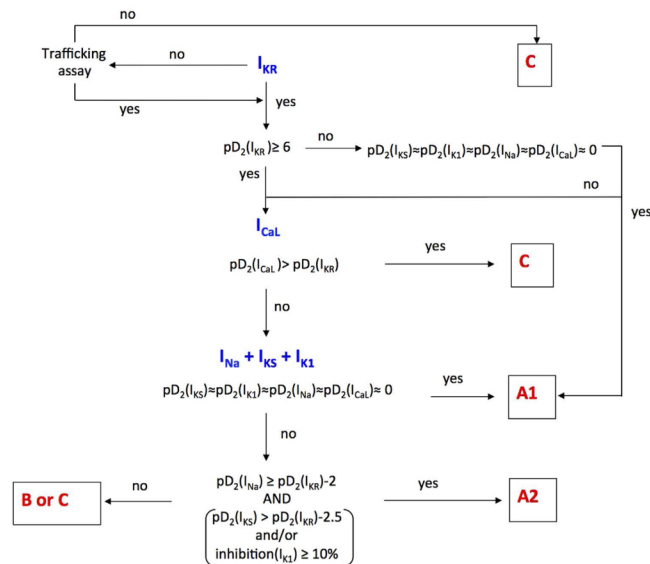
no

Trafficking assay

no

$I_{KR}$

C

yes

yes

$pD_2(I_{KR}) \geq 6$

no

$pD_2(I_{KS}) \approx pD_2(I_{K1}) \approx pD_2(I_{Na}) \approx pD_2(I_{CaL}) \approx 0$

yes

no

yes

$I_{CaL}$

$pD_2(I_{CaL}) > pD_2(I_{KR})$

yes

C

no

$I_{Na} + I_{KS} + I_{K1}$

$pD_2(I_{KS}) \approx pD_2(I_{K1}) \approx pD_2(I_{Na}) \approx pD_2(I_{CaL}) \approx 0$

yes

A1

no

B or C

no

$pD_2(I_{Na}) \geq pD_2(I_{KR})$-2
AND
$pD_2(I_{KS}) > pD_2(I_{KR})$-2.5
and/or
inhibition$(I_{K1}) \geq 10\%$

yes

A2